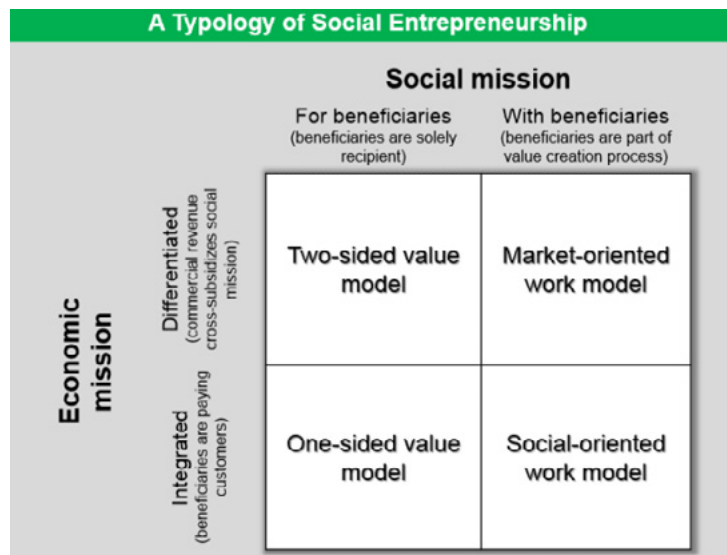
A Typology of Social Entrepreneurship

Social mission

| | For beneficiaries (beneficiaries are solely recipient) | With beneficiaries (beneficiaries are part of value creation process) |
|---|---|---|
| Differentiated (commercial revenue cross-subsidizes social mission) | Two-sided value model | Market-oriented work model |
| Integrated (beneficiaries are paying customers) | One-sided value model | Social-oriented work model |

Economic mission